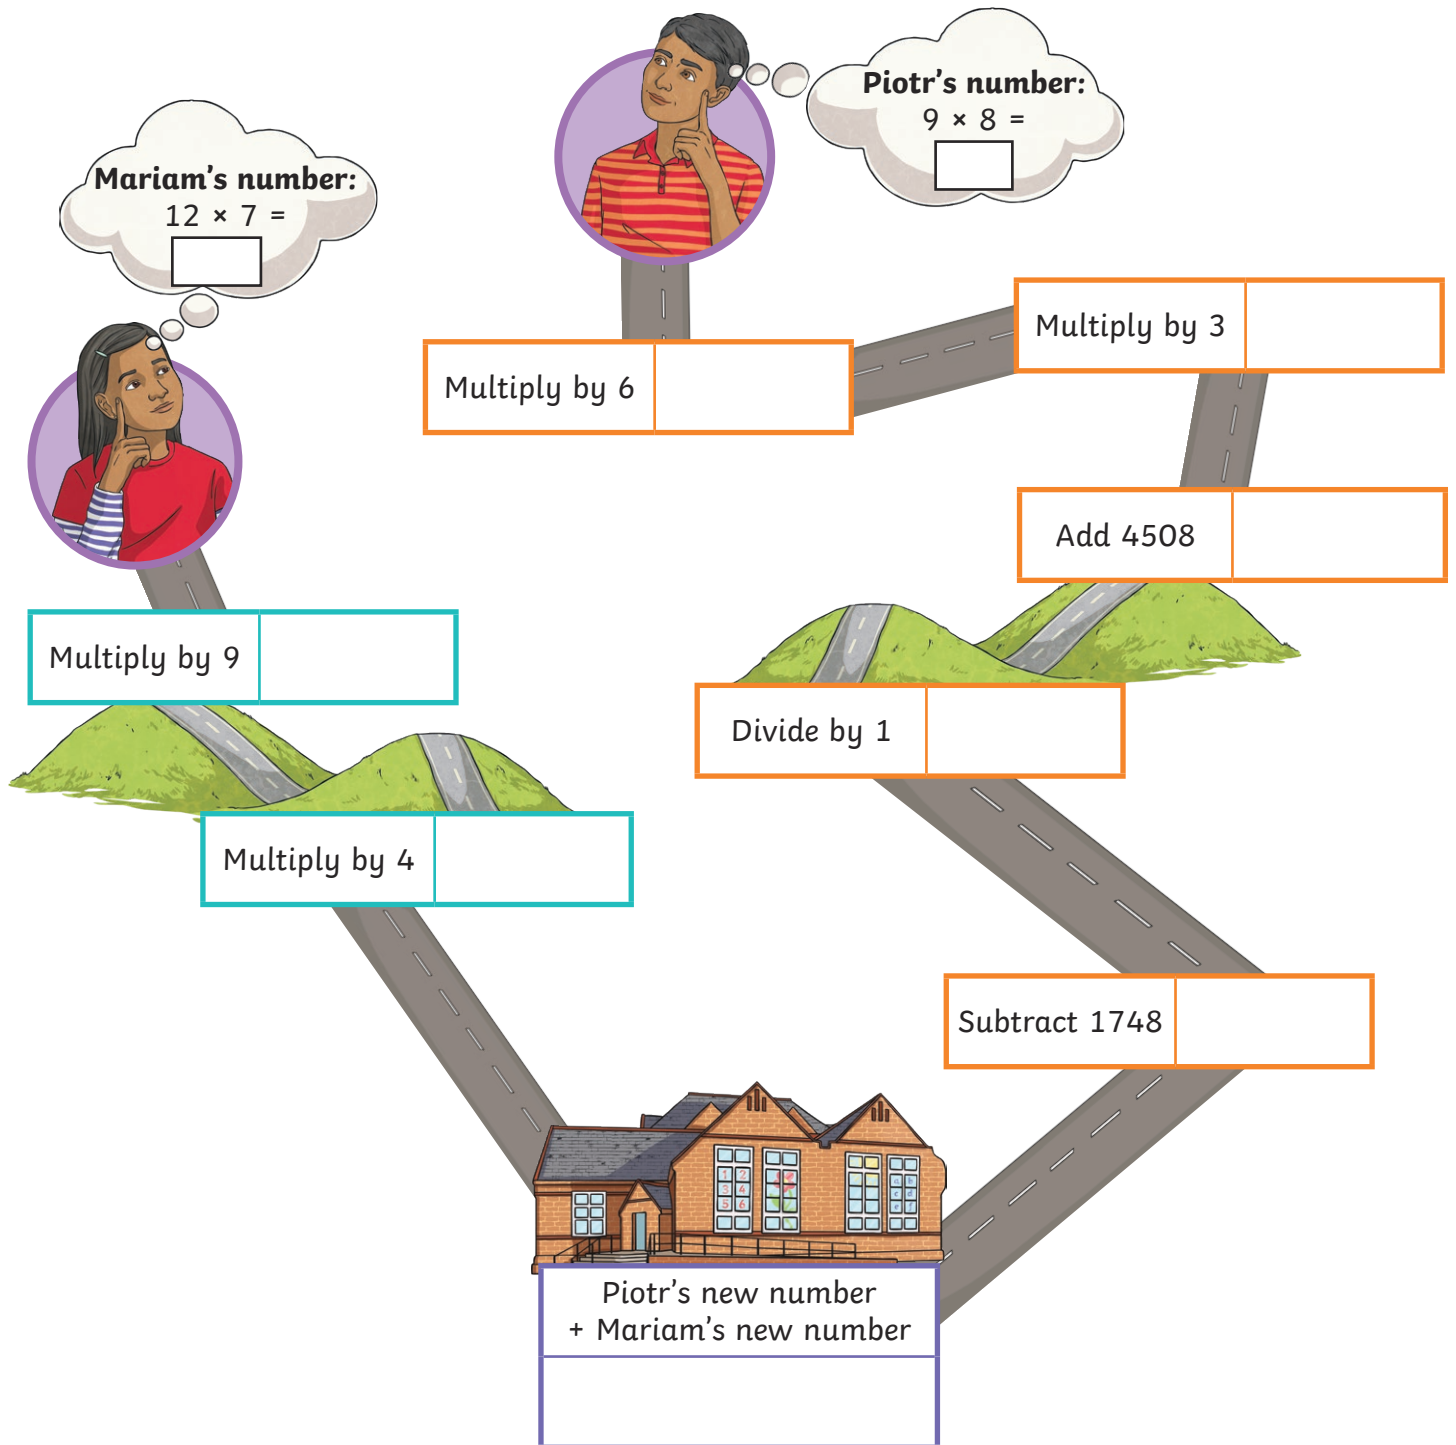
Piotr's number:
$9 \times 8 =$

Mariam's number:
$12 \times 7 =$

| Multiply by 6 | |

| Multiply by 3 | |

| Add 4508 | |

| Multiply by 9 | |

| Divide by 1 | |

| Multiply by 4 | |

| Subtract 1748 | |

| Piotr's new number + Mariam's new number |
|---|
| |